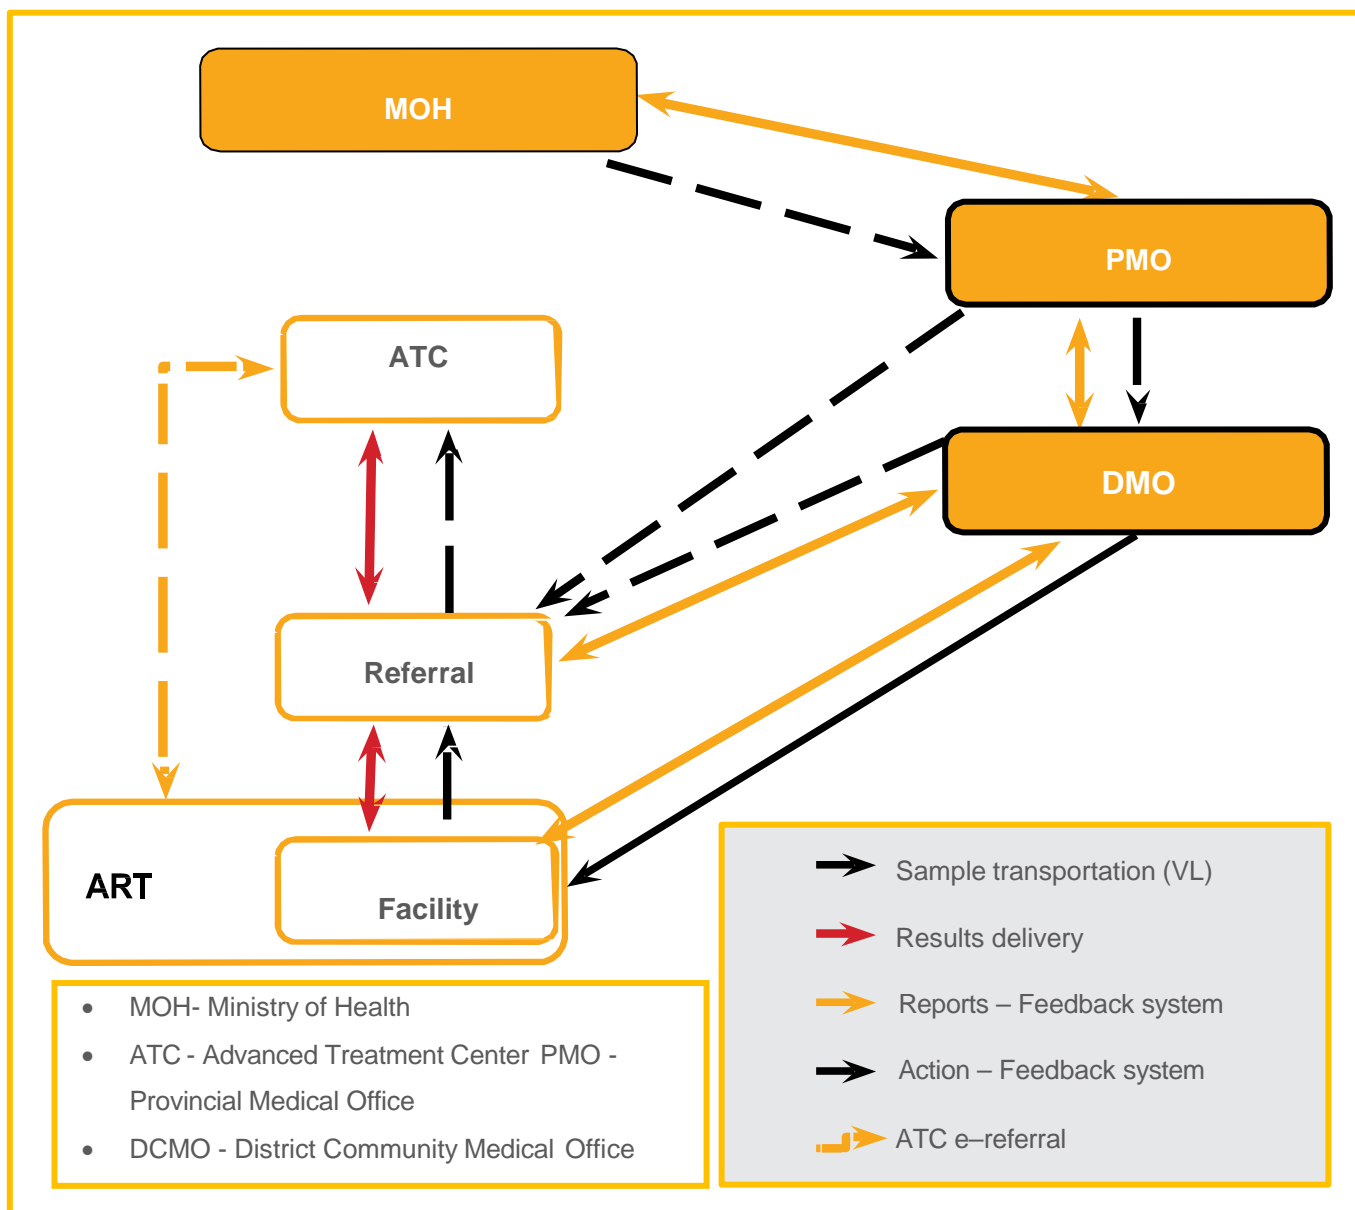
MOH

PMO

ATC

DMO

Referral

ART

Facility

Sample transportation (VL)

Results delivery

Reports – Feedback system

Action – Feedback system

ATC e–referral

- MOH- Ministry of Health
- ATC - Advanced Treatment Center PMO - Provincial Medical Office
- DCMO - District Community Medical Office